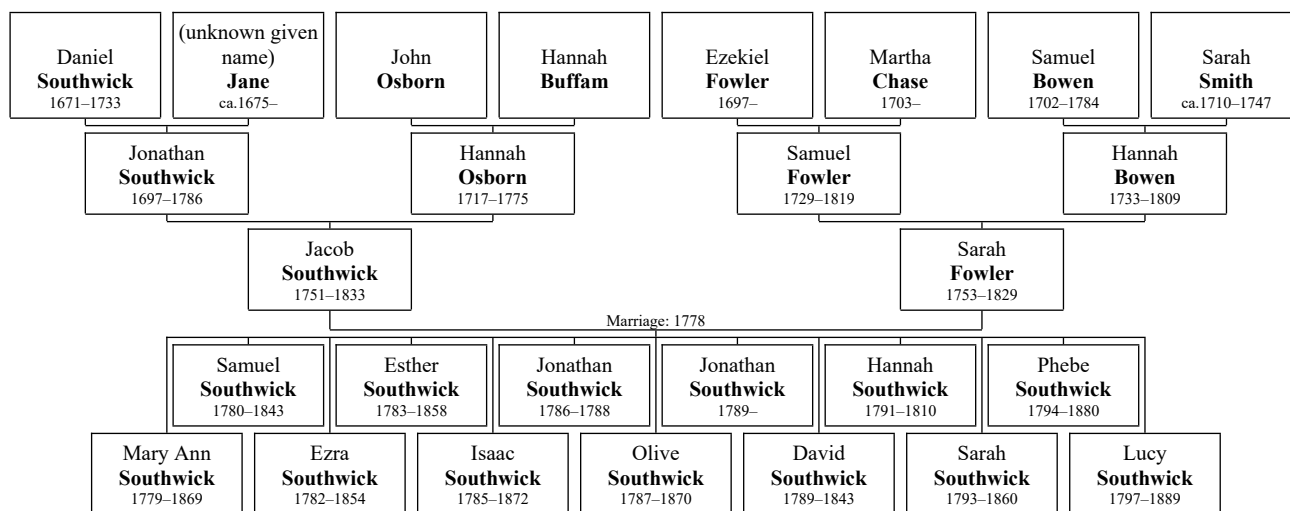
Daniel
**Southwick**
1671–1733

(unknown given name)
**Jane**
ca.1675–

John
**Osborn**

Hannah
**Buffam**

Ezekiel
**Fowler**
1697–

Martha
**Chase**
1703–

Samuel
**Bowen**
1702–1784

Sarah
**Smith**
ca.1710–1747

Jonathan
**Southwick**
1697–1786

Hannah
**Osborn**
1717–1775

Samuel
**Fowler**
1729–1819

Hannah
**Bowen**
1733–1809

Jacob
**Southwick**
1751–1833

Sarah
**Fowler**
1753–1829

Marriage: 1778

Samuel
**Southwick**
1780–1843

Esther
**Southwick**
1783–1858

Jonathan
**Southwick**
1786–1788

Jonathan
**Southwick**
1789–

Hannah
**Southwick**
1791–1810

Phebe
**Southwick**
1794–1880

Mary Ann
**Southwick**
1779–1869

Ezra
**Southwick**
1782–1854

Isaac
**Southwick**
1785–1872

Olive
**Southwick**
1787–1870

David
**Southwick**
1789–1843

Sarah
**Southwick**
1793–1860

Lucy
**Southwick**
1797–1889